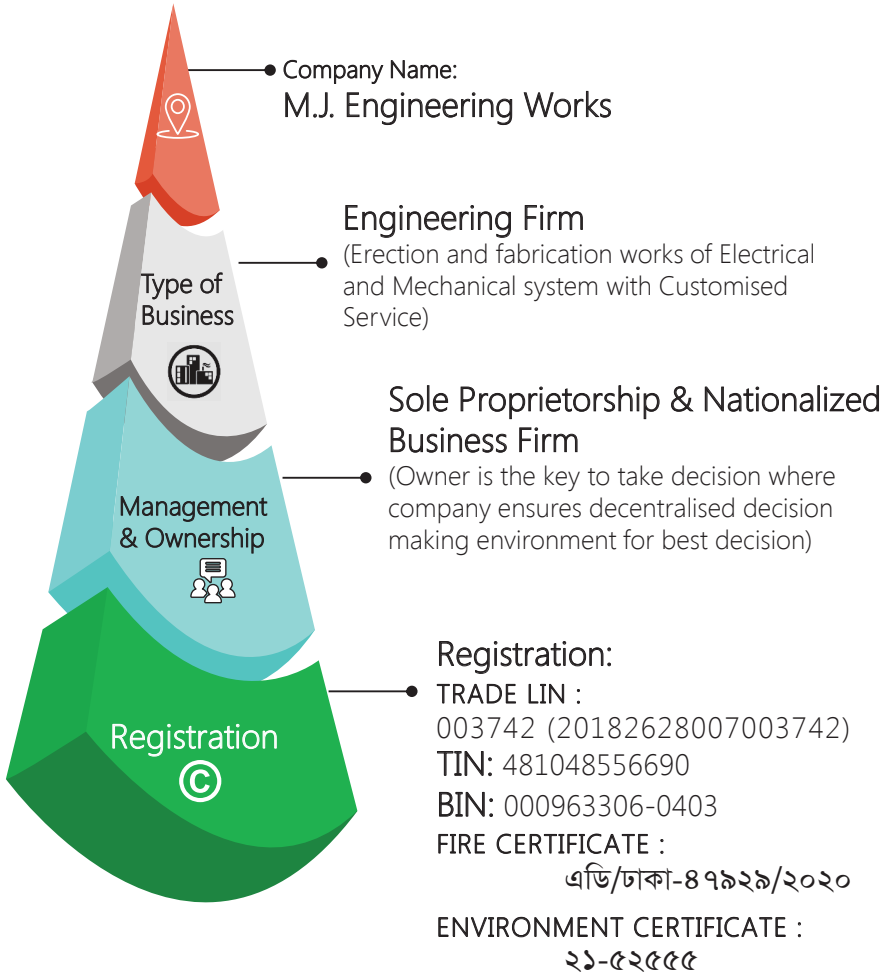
Company Name:
M.J. Engineering Works

Type of Business

Engineering Firm
(Erection and fabrication works of Electrical and Mechanical system with Customised Service)

Management & Ownership

Sole Proprietorship & Nationalized Business Firm
(Owner is the key to take decision where company ensures decentralised decision making environment for best decision)

Registration
©

Registration:
TRADE LIN :
003742 (20182628007003742)
TIN: 481048556690
BIN: 000963306-0403
FIRE CERTIFICATE :
এডি/ঢাকা-৪৭৯২৯/২০২০
ENVIRONMENT CERTIFICATE :
২১-৫২৫৫৫